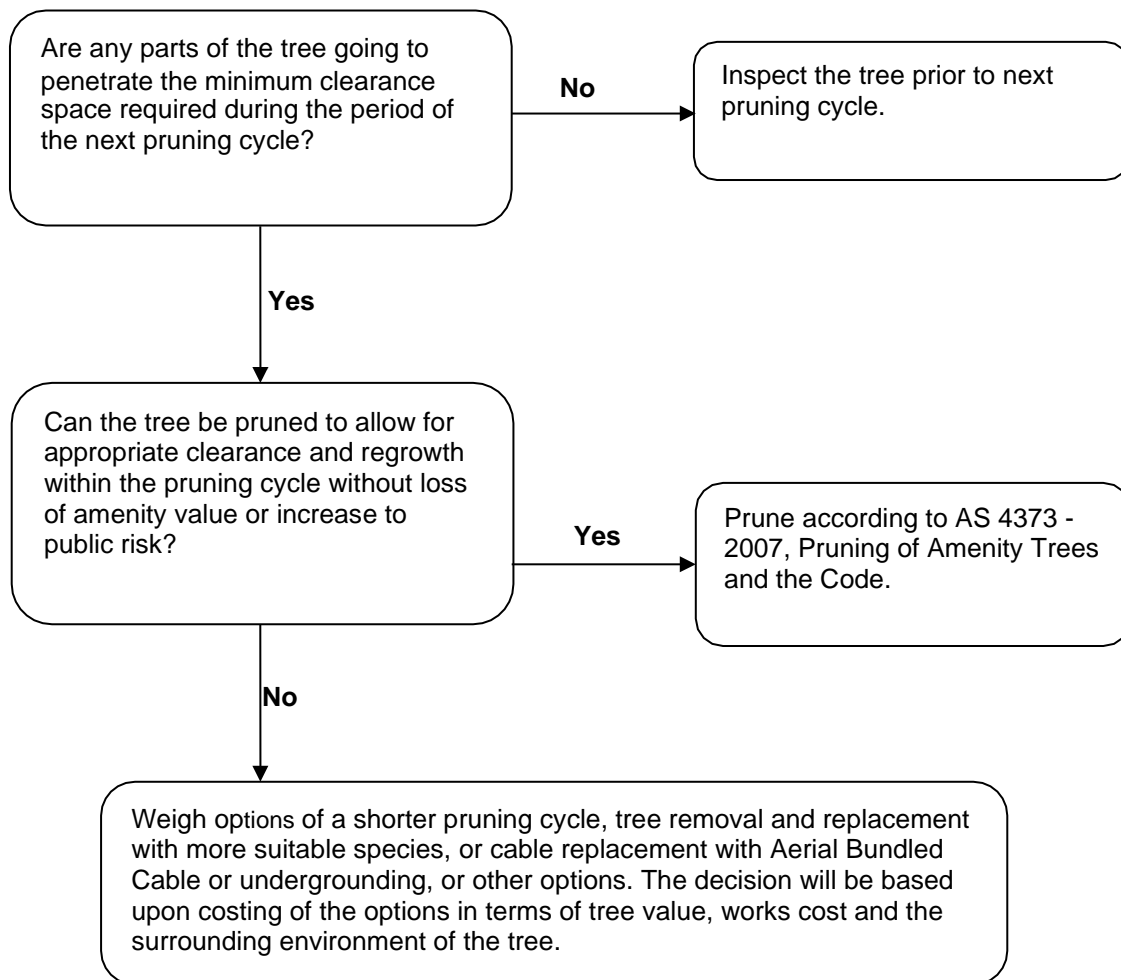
Are any parts of the tree going to penetrate the minimum clearance space required during the period of the next pruning cycle?

No

Inspect the tree prior to next pruning cycle.

Yes

Can the tree be pruned to allow for appropriate clearance and regrowth within the pruning cycle without loss of amenity value or increase to public risk?

Yes

Prune according to AS 4373 - 2007, Pruning of Amenity Trees and the Code.

No

Weigh options of a shorter pruning cycle, tree removal and replacement with more suitable species, or cable replacement with Aerial Bundled Cable or undergrounding, or other options. The decision will be based upon costing of the options in terms of tree value, works cost and the surrounding environment of the tree.